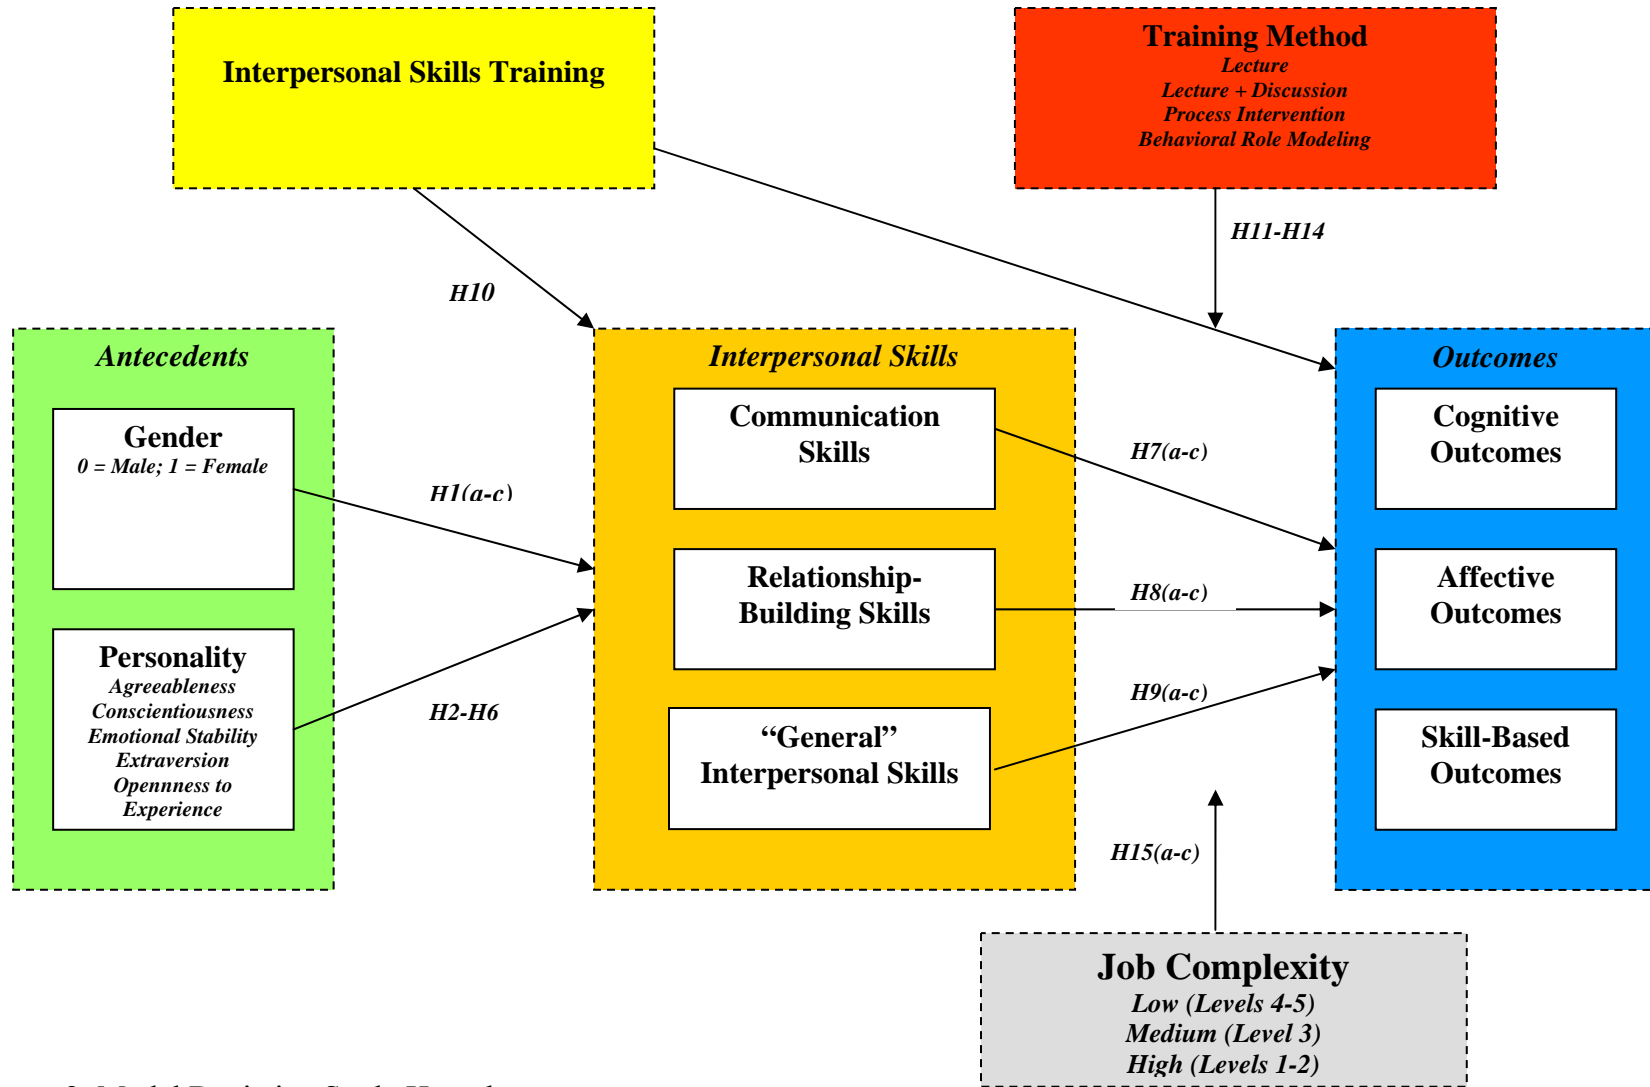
Interpersonal Skills Training

Training Method
Lecture
Lecture + Discussion
Process Intervention
Behavioral Role Modeling

H11-H14

H10

Antecedents

Gender
0 = Male; 1 = Female

Personality
Agreeableness
Conscientiousness
Emotional Stability
Extraversion
Opennness to Experience

H1(a-c)

H2-H6

Interpersonal Skills

Communication Skills

Relationship-Building Skills

"General" Interpersonal Skills

H7(a-c)

H8(a-c)

H9(a-c)

Outcomes

Cognitive Outcomes

Affective Outcomes

Skill-Based Outcomes

H15(a-c)

Job Complexity
Low (Levels 4-5)
Medium (Level 3)
High (Levels 1-2)

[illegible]